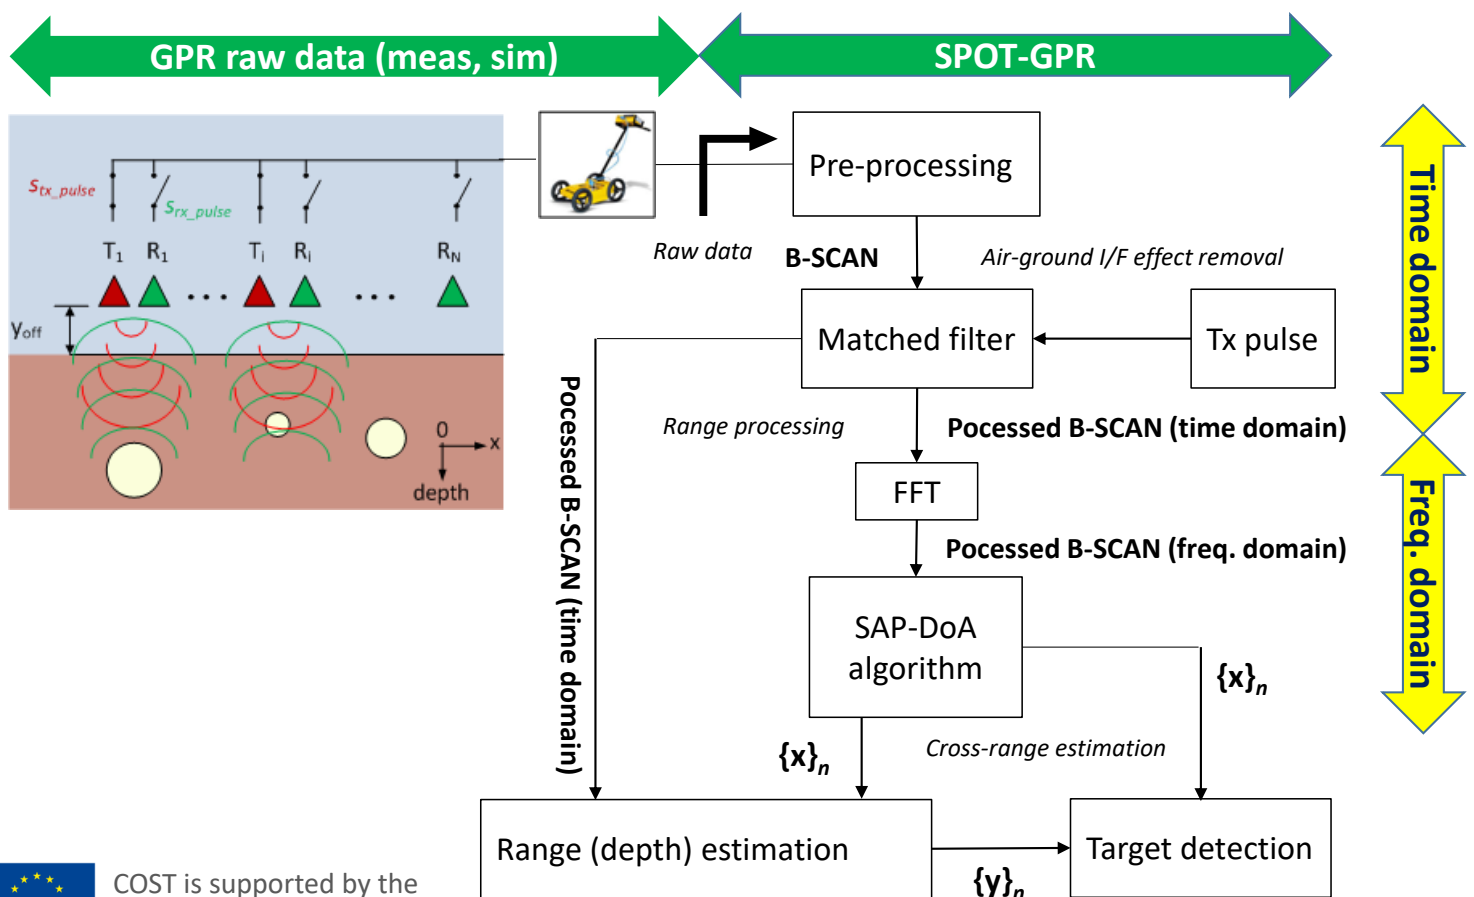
GPR raw data (meas, sim)

SPOT-GPR

$s_{tx\_pulse}$ $s_{rx\_pulse}$

$T_1$ $R_1$ $T_i$ $R_i$ $R_N$

$y_{off}$

0 x

depth

Raw data

B-SCAN

Pre-processing

Air-ground I/F effect removal

Matched filter

Tx pulse

Range processing

Pocessed B-SCAN (time domain)

FFT

Pocessed B-SCAN (freq. domain)

SAP-DoA algorithm

$\{x\}_n$

$\{x\}_n$

Cross-range estimation

Processed B-SCAN (time domain)

Range (depth) estimation

Target detection

$\{y\}_n$

Time domain

Freq. domain

COST is supported by the